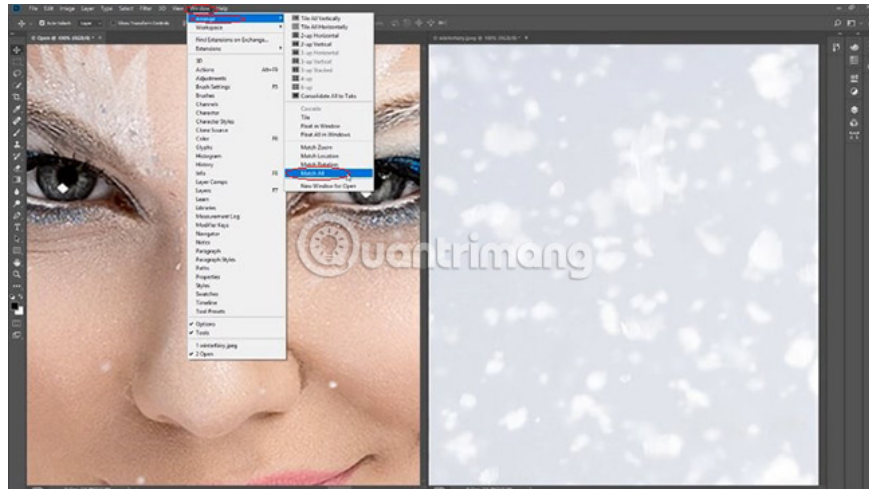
File Edit Image Layer Type Select Filter 3D View Window Help

Arrange
Workspace
Find Extensions on Exchange...
Extensions
3D
Actions Alt+F9
Adjustments
Brush Settings F5
Brushes
Channels
Character
Character Styles
Clone Source
Color F6
Glyphs
Histogram
History
Info F8
Layer Comps
Layers F7
Learn
Libraries
Measurement Log
Modifier Keys
Navigator
Notes
Paragraph
Paragraph Styles
Paths
Properties
Styles
Swatches
Timeline
Tool Presets
✔ Options
✔ Tools
1 winterfairy.jpeg
✔ 2 Open

Tile All Vertically
Tile All Horizontally
2-up Horizontal
2-up Vertical
3-up Horizontal
3-up Vertical
3-up Stacked
4-up
6-up
Consolidate All to Tabs
Cascade
Tile
Float in Window
Float All in Windows
Match Zoom
Match Location
Match Rotation
Match All
New Window for Open

Quantrimang